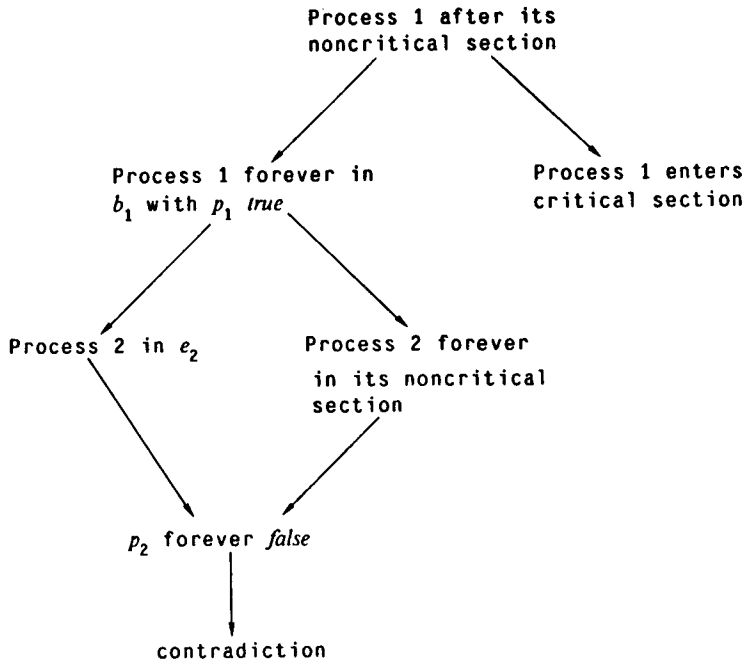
Process 1 after its noncritical section

Process 1 forever in $b_1$ with $p_1$ *true*

Process 1 enters critical section

Process 2 in $e_2$

Process 2 forever in its noncritical section

$p_2$ forever *false*

contradiction